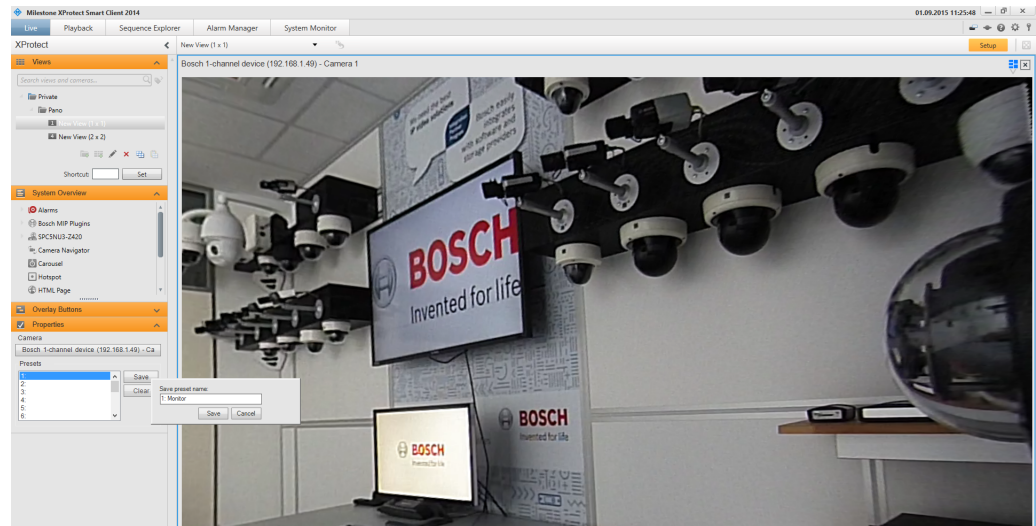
Milestone XProtect Smart Client 2014

01.09.2015 11:25:48

Live Playback Sequence Explorer Alarm Manager System Monitor

XProtect

New View (1 x 1)

Setup

Views

Search views and cameras...

Private

Peno

New View (1 x 1)

New View (2 x 2)

Shortcut: Set

System Overview

Alarms

Bosch MIP Plugins

SPCSNU3-Z420

Camera Navigator

Carousel

Hotspot

HTML Page

Overlay Buttons

Properties

Camera

Bosch 1-channel device (192.168.1.49) - Ca

Presets

1:
2:
3:
4:
5:
6:

Save

Clear

Save preset name:

1: Monitor

Save Cancel

Bosch 1-channel device (192.168.1.49) - Camera 1

BOSCH

Invented for life

BOSCH

Invented for life

BOSCH

Invented for life